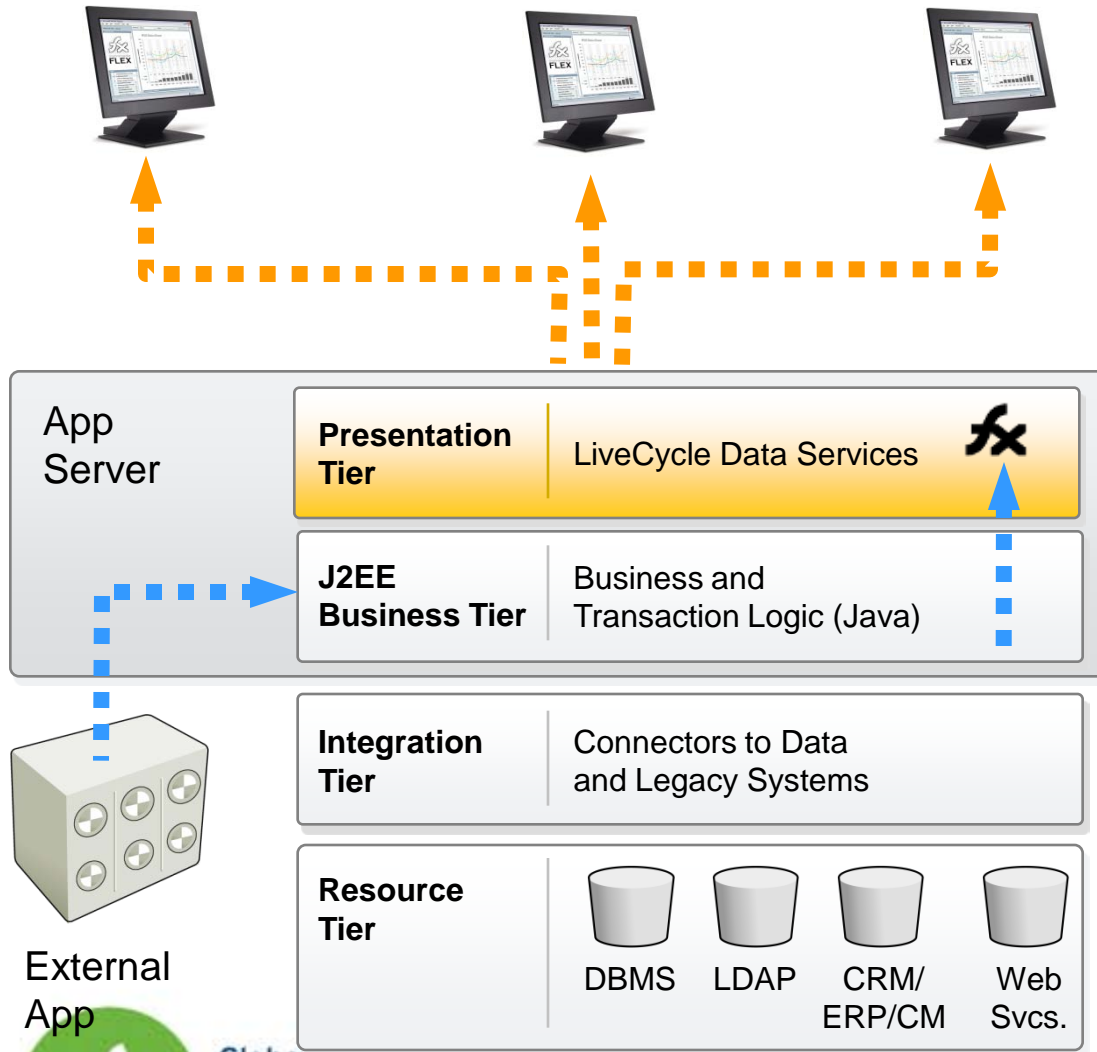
FLEX

FLEX

FLEX

App Server

Presentation Tier

LiveCycle Data Services

J2EE Business Tier

Business and Transaction Logic (Java)

Integration Tier

Connectors to Data and Legacy Systems

Resource Tier

DBMS

LDAP

CRM/ ERP/CM

Web Svcs.

External App